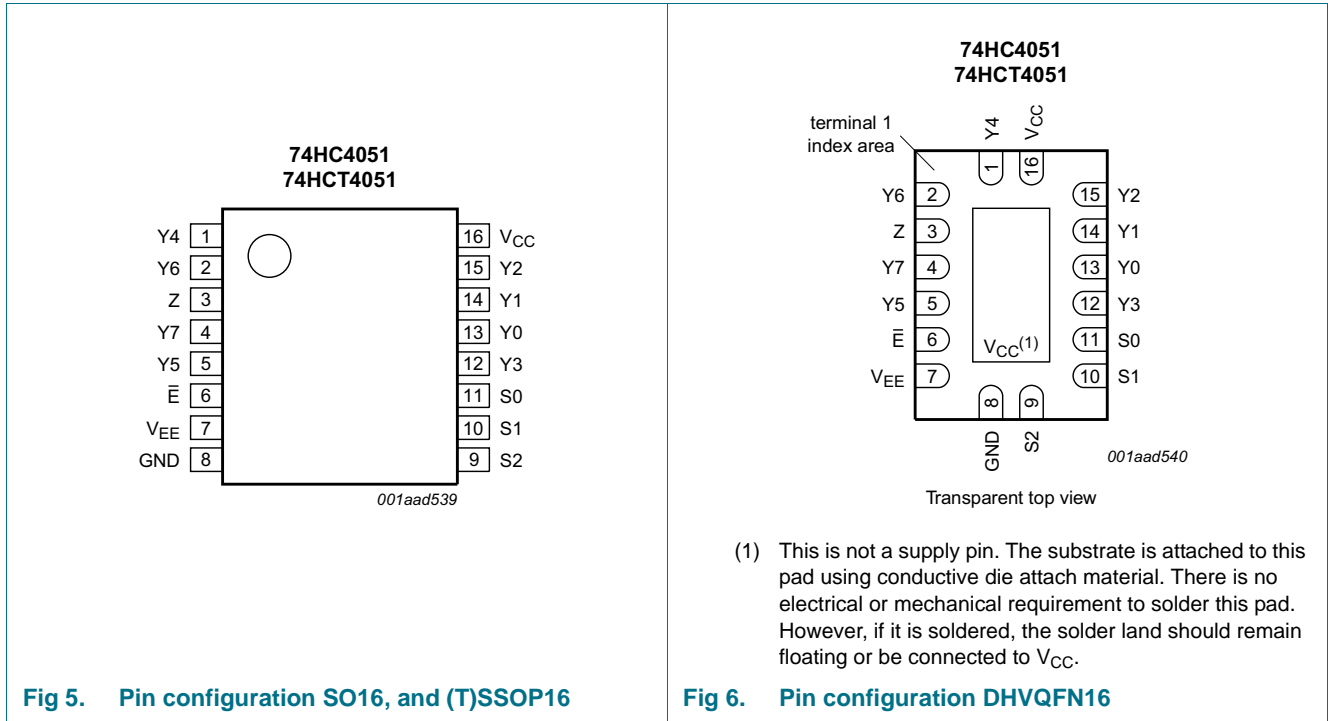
74HC4051
74HCT4051

Y4 1
Y6 2
Z 3
Y7 4
Y5 5
$\overline{E}$ 6
$V_{EE}$ 7
GND 8

16 $V_{CC}$
15 Y2
14 Y1
13 Y0
12 Y3
11 S0
10 S1
9 S2

001aad539

Fig 5. Pin configuration SO16, and (T)SSOP16

74HC4051
74HCT4051

terminal 1 index area

Y4 1
$V_{CC}$ 16

Y6 2
Z 3
Y7 4
Y5 5
$\overline{E}$ 6
$V_{EE}$ 7

15 Y2
14 Y1
13 Y0
12 Y3
11 S0
10 S1

$V_{CC}$(1)

8 GND
9 S2

001aad540

Transparent top view

(1) This is not a supply pin. The substrate is attached to this pad using conductive die attach material. There is no electrical or mechanical requirement to solder this pad. However, if it is soldered, the solder land should remain floating or be connected to $V_{CC}$.

Fig 6. Pin configuration DHVQFN16